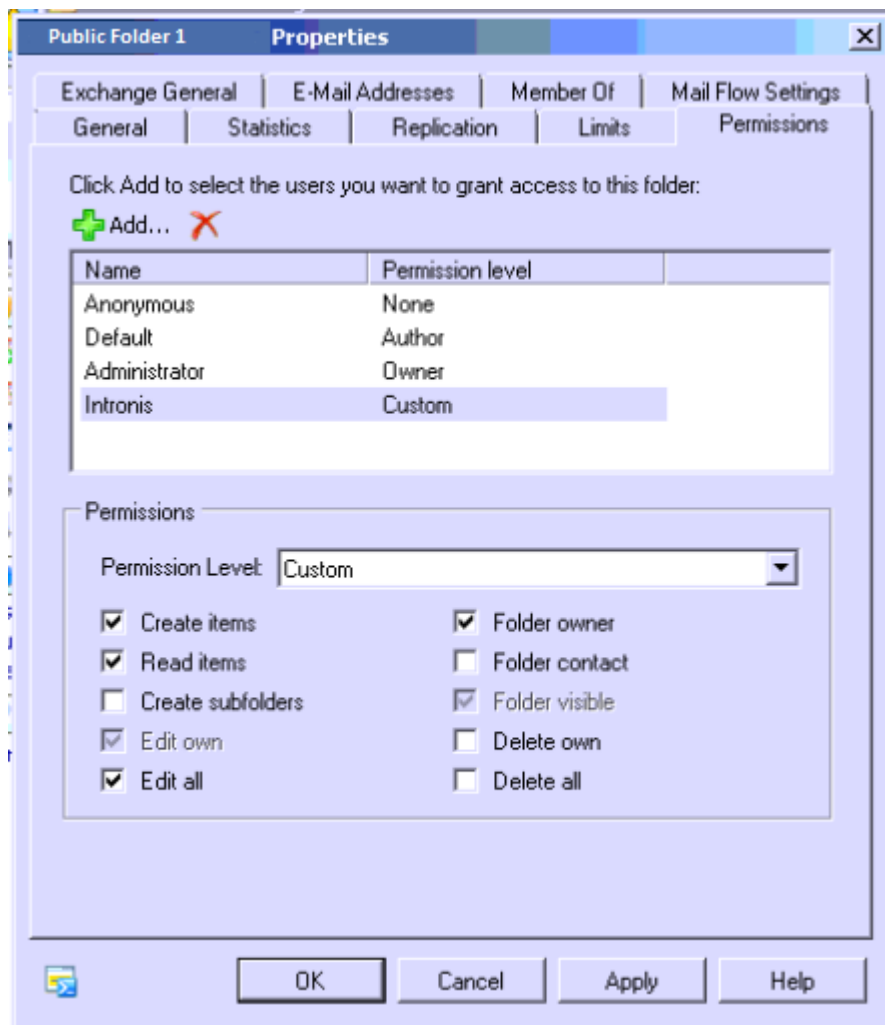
Public Folder 1 Properties

Exchange General | E-Mail Addresses | Member Of | Mail Flow Settings
General | Statistics | Replication | Limits | Permissions

Click Add to select the users you want to grant access to this folder:

Add...

| Name | Permission level |
|---|---|
| Anonymous | None |
| Default | Author |
| Administrator | Owner |
| Intronis | Custom |

Permissions

Permission Level: Custom

☑ Create items
☑ Read items
☐ Create subfolders
☑ Edit own
☑ Edit all

☑ Folder owner
☐ Folder contact
☑ Folder visible
☐ Delete own
☐ Delete all

OK | Cancel | Apply | Help